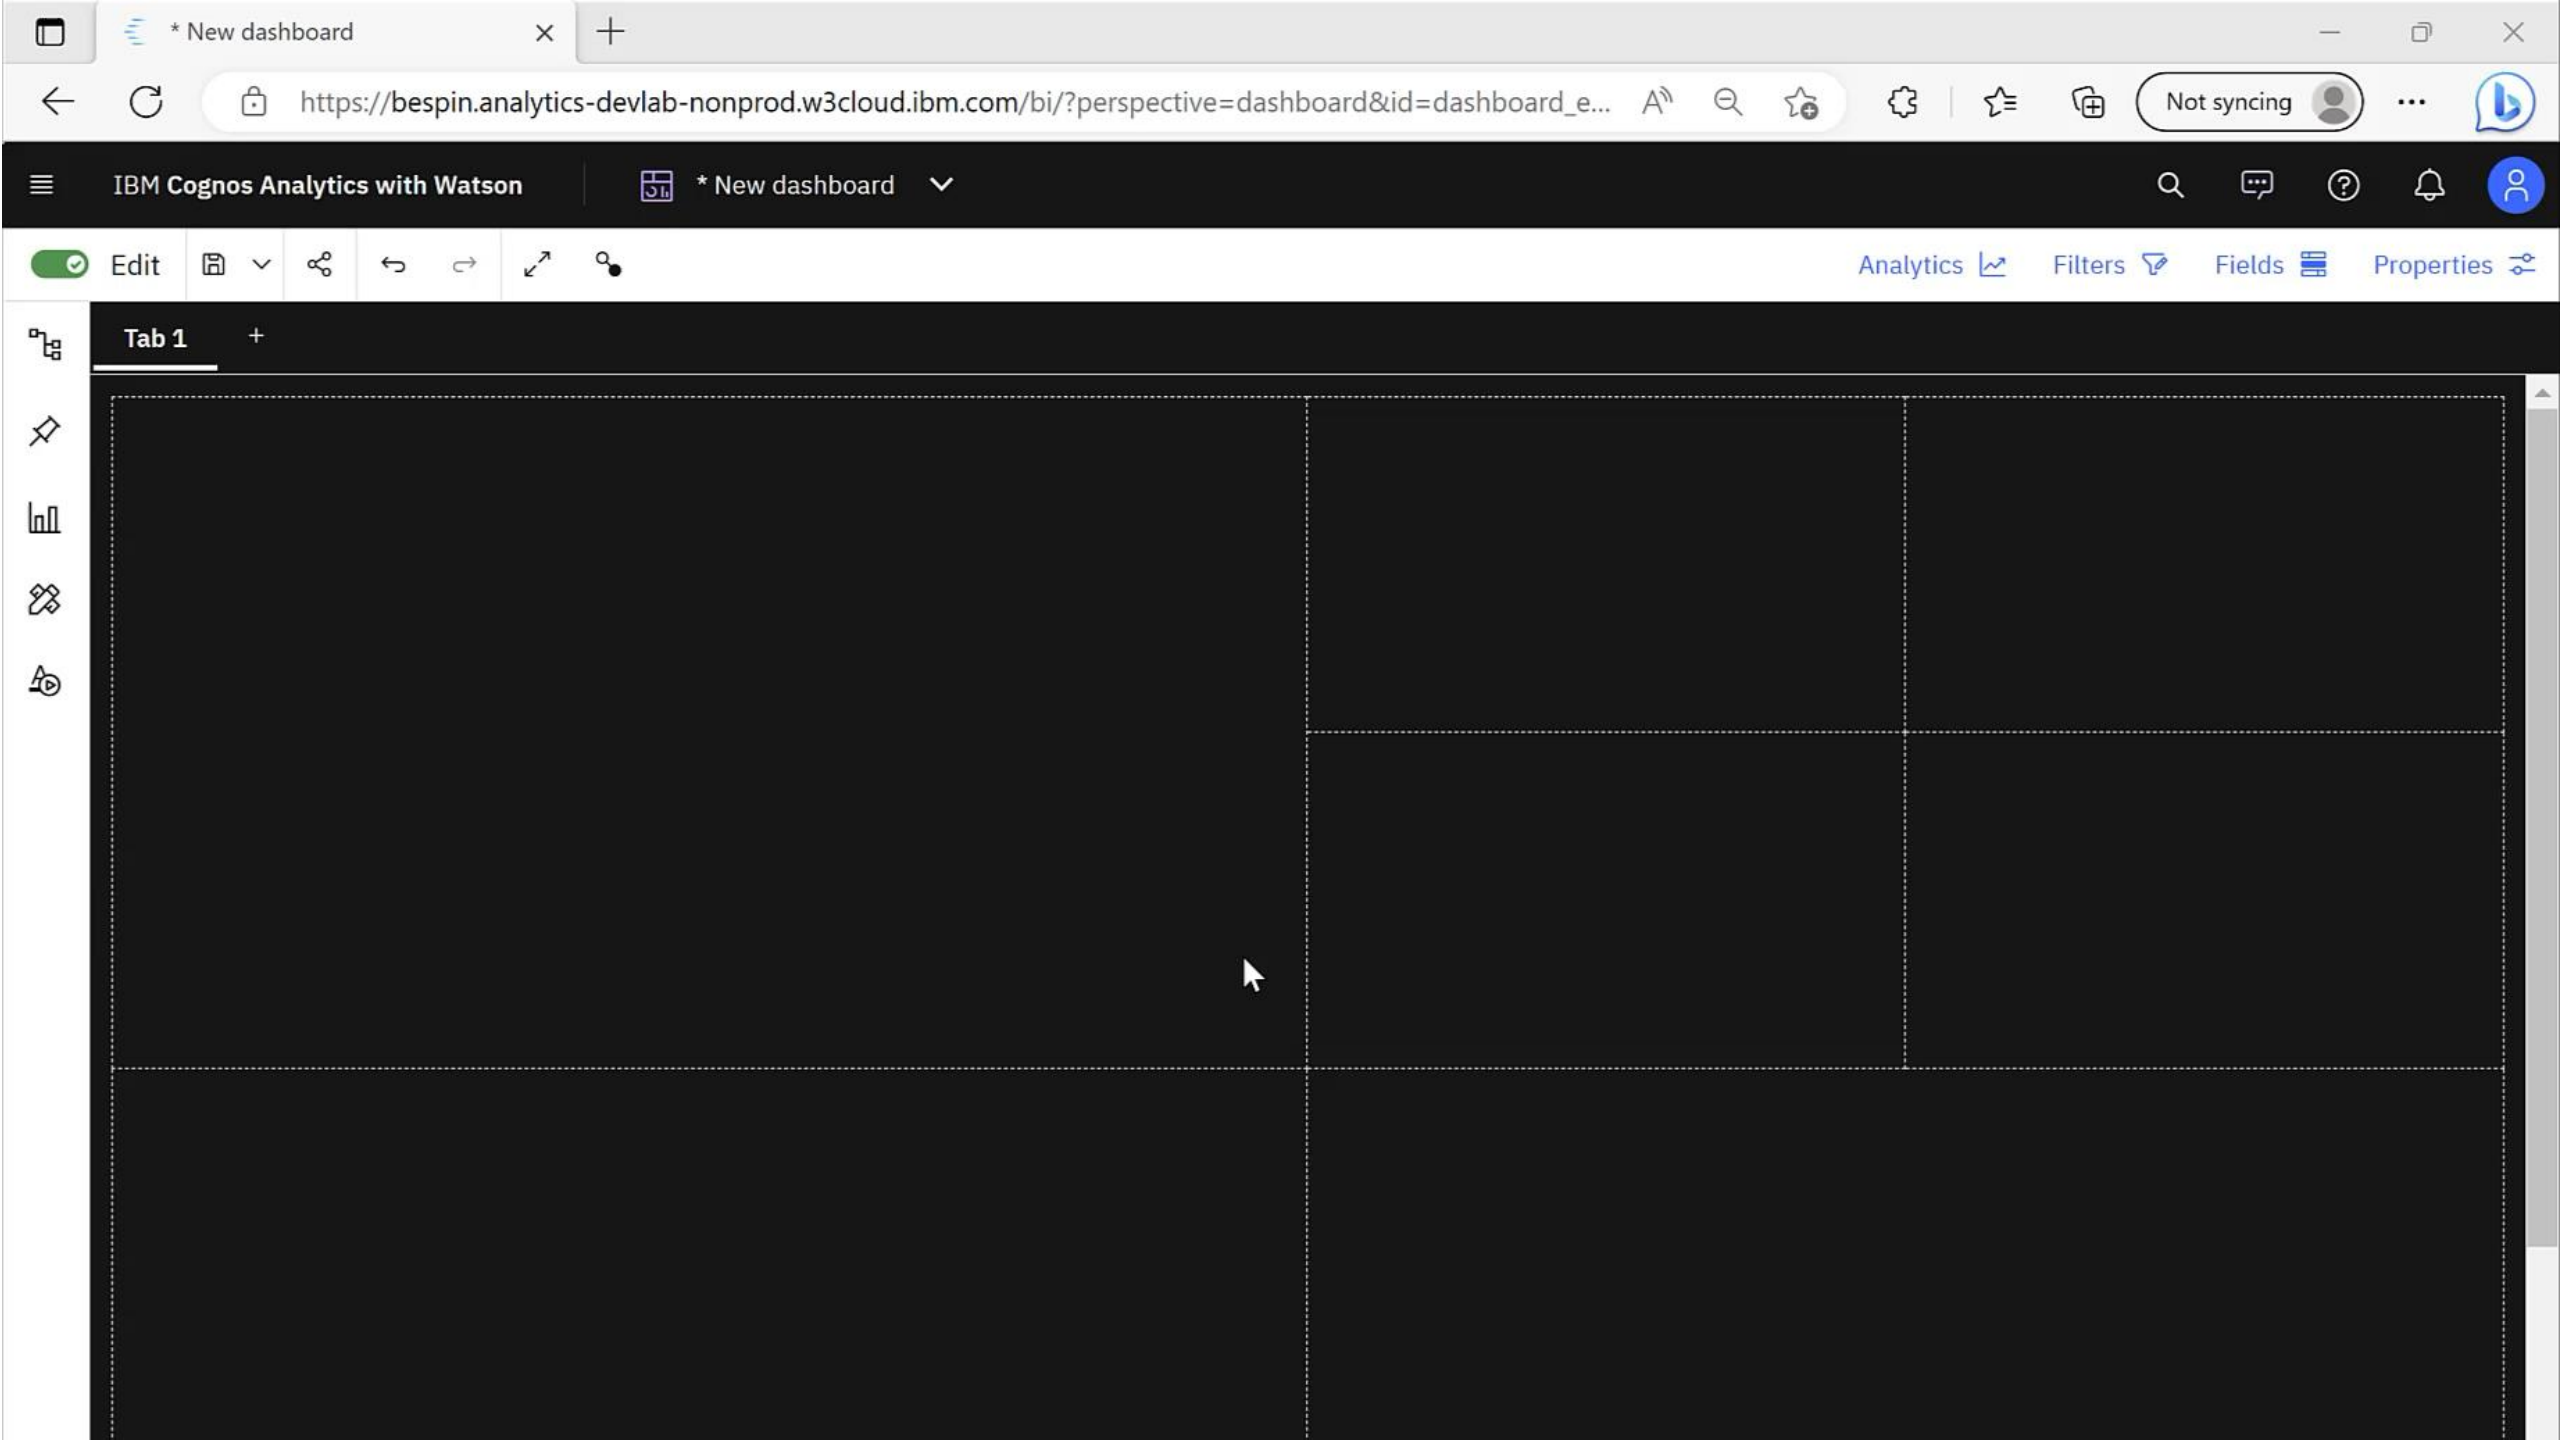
* New dashboard

https://bespin.analytics-devlab-nonprod.w3cloud.ibm.com/bi/?perspective=dashboard&id=dashboard_e...

Not syncing

IBM Cognos Analytics with Watson

* New dashboard

Edit

Analytics

Filters

Fields

Properties

Tab 1

+